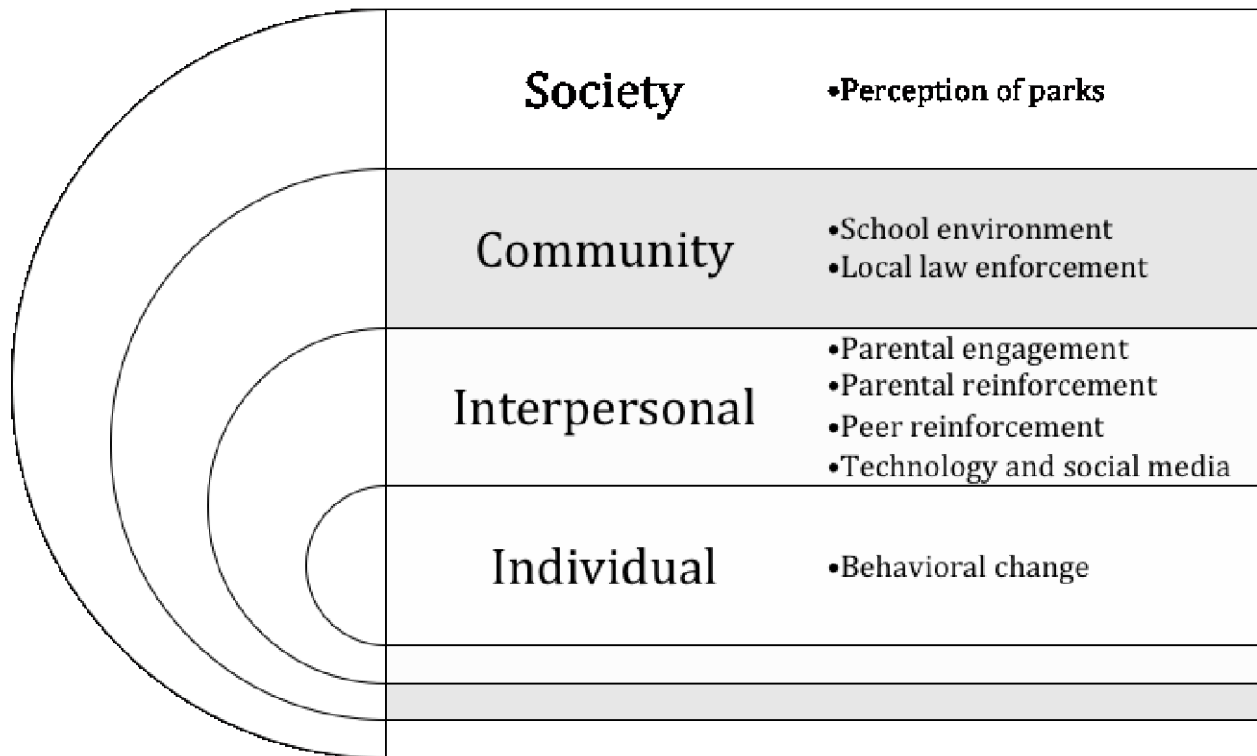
Society •Perception of parks

Community •School environment •Local law enforcement

Interpersonal •Parental engagement •Parental reinforcement •Peer reinforcement •Technology and social media

Individual •Behavioral change